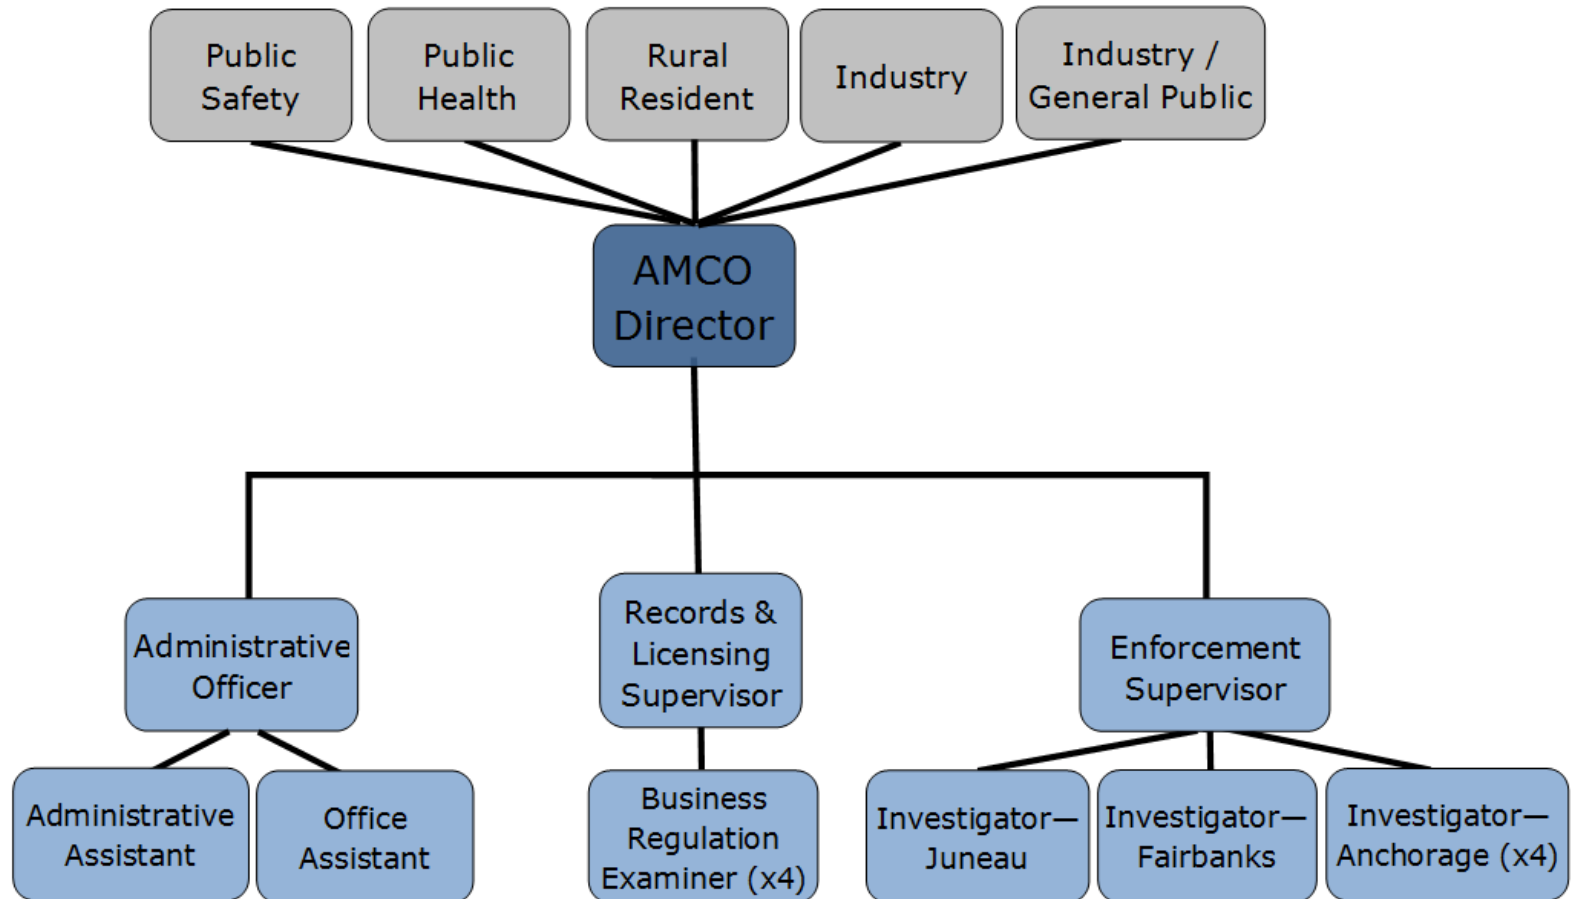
Public Safety

Public Health

Rural Resident

Industry

Industry / General Public

AMCO Director

Administrative Officer

Records & Licensing Supervisor

Enforcement Supervisor

Administrative Assistant

Office Assistant

Business Regulation Examiner (x4)

Investigator—Juneau

Investigator—Fairbanks

Investigator—Anchorage (x4)